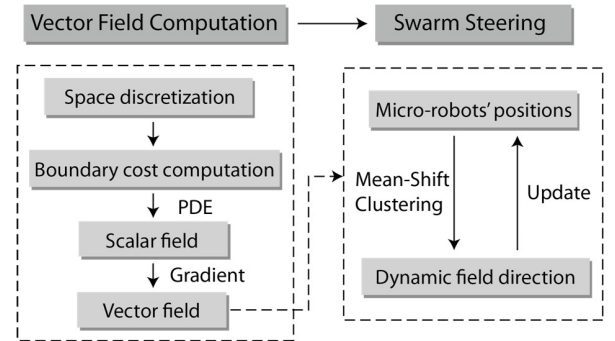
Vector Field Computation

Swarm Steering

Space discretization

Boundary cost computation

PDE

Scalar field

Gradient

Vector field

Micro-robots' positions

Mean-Shift Clustering

Update

Dynamic field direction